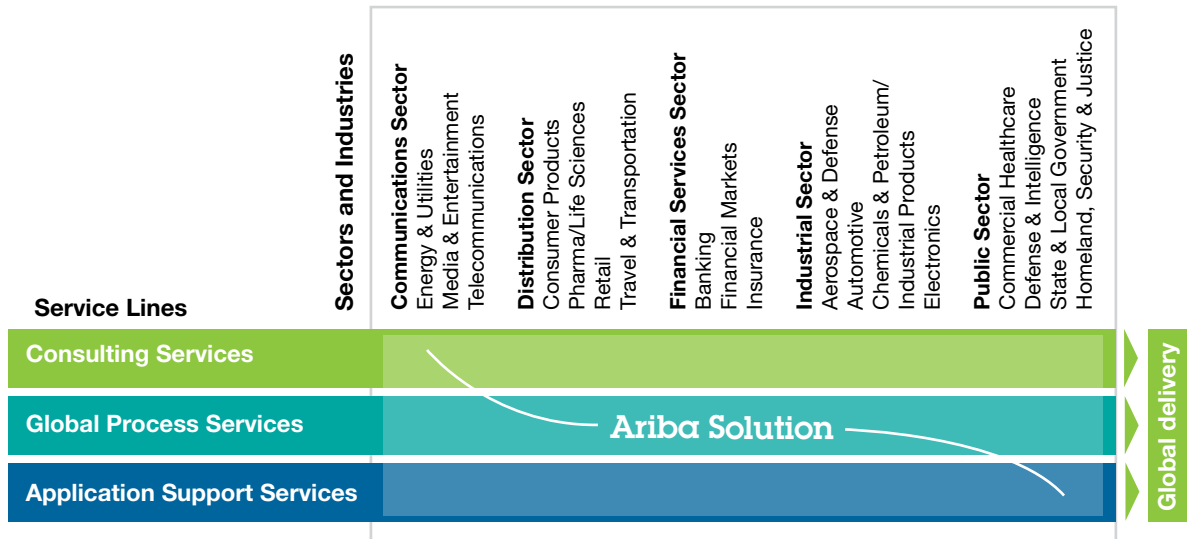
Sectors and Industries

Communications Sector
Energy & Utilities
Media & Entertainment
Telecommunications

Distribution Sector
Consumer Products
Pharma/Life Sciences
Retail
Travel & Transportation

Financial Services Sector
Banking
Financial Markets
Insurance

Industrial Sector
Aerospace & Defense
Automotive
Chemicals & Petroleum/
Industrial Products
Electronics

Public Sector
Commercial Healthcare
Defense & Intelligence
State & Local Government
Homeland, Security & Justice

Service Lines

Consulting Services

Global Process Services

Application Support Services

Ariba Solution

Global delivery